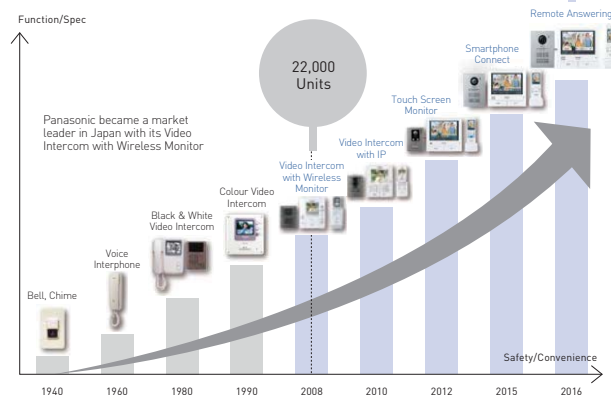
Function/Spec

Remote Answering

22,000 Units

Smartphone Connect

Touch Screen Monitor

Panasonic became a market leader in Japan with its Video Intercom with Wireless Monitor

Video Intercom with IP

Video Intercom with Wireless Monitor

Colour Video Intercom

Black & White Video Intercom

Voice Interphone

Bell, Chime

Safety/Convenience

1940 1960 1980 1990 2008 2010 2012 2015 2016